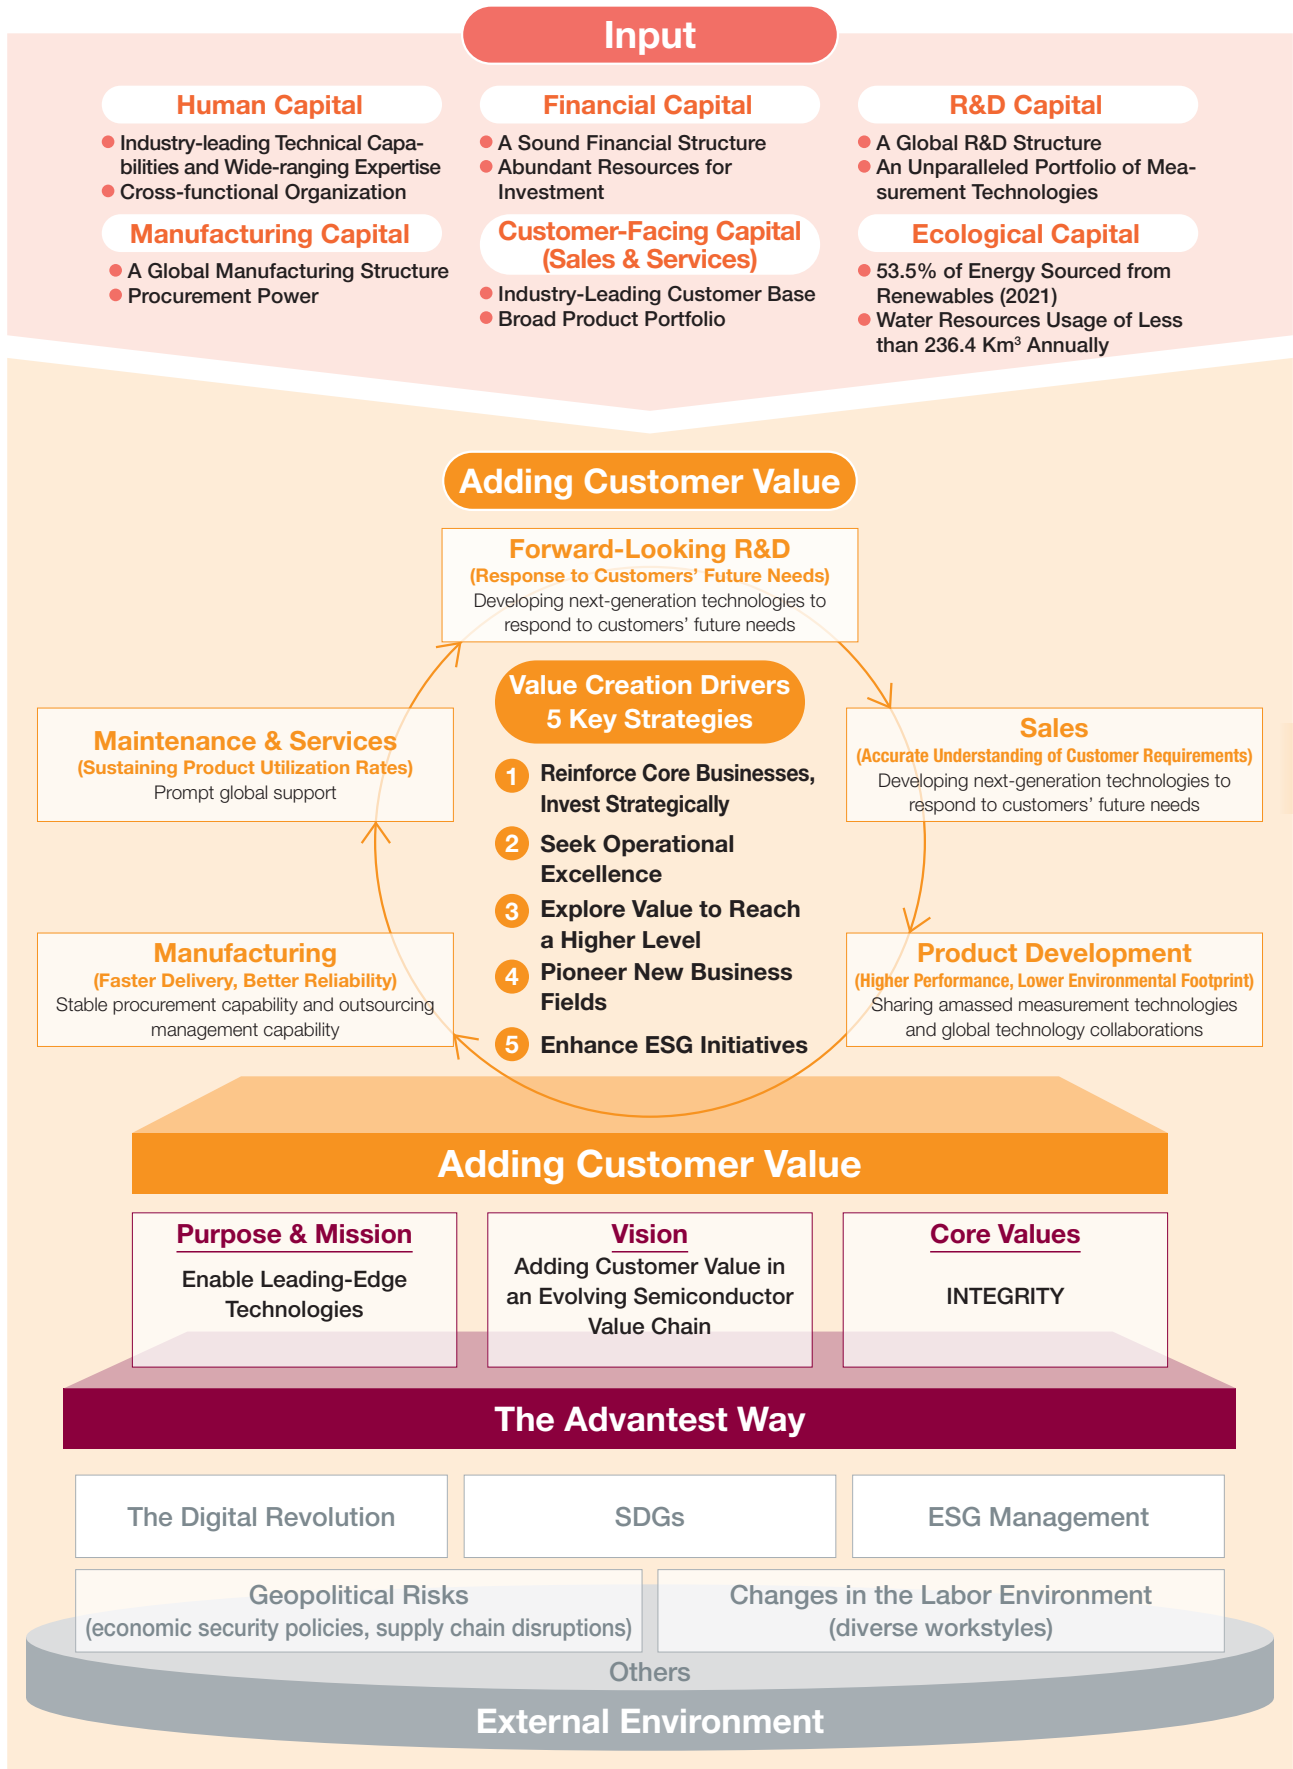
Input

Human Capital
● Industry-leading Technical Capabilities and Wide-ranging Expertise
● Cross-functional Organization

Financial Capital
● A Sound Financial Structure
● Abundant Resources for Investment

R&D Capital
● A Global R&D Structure
● An Unparalleled Portfolio of Measurement Technologies

Manufacturing Capital
● A Global Manufacturing Structure
● Procurement Power

Customer-Facing Capital (Sales & Services)
● Industry-Leading Customer Base
● Broad Product Portfolio

Ecological Capital
● 53.5% of Energy Sourced from Renewables (2021)
● Water Resources Usage of Less than 236.4 Km$^3$ Annually

Adding Customer Value

Forward-Looking R&D
(Response to Customers' Future Needs)
Developing next-generation technologies to respond to customers' future needs

Value Creation Drivers
5 Key Strategies

1 Reinforce Core Businesses, Invest Strategically
2 Seek Operational Excellence
3 Explore Value to Reach a Higher Level
4 Pioneer New Business Fields
5 Enhance ESG Initiatives

Maintenance & Services
(Sustaining Product Utilization Rates)
Prompt global support

Sales
(Accurate Understanding of Customer Requirements)
Developing next-generation technologies to respond to customers' future needs

Manufacturing
(Faster Delivery, Better Reliability)
Stable procurement capability and outsourcing management capability

Product Development
(Higher Performance, Lower Environmental Footprint)
Sharing amassed measurement technologies and global technology collaborations

Adding Customer Value

Purpose & Mission
Enable Leading-Edge Technologies

Vision
Adding Customer Value in an Evolving Semiconductor Value Chain

Core Values
INTEGRITY

The Advantest Way

The Digital Revolution

SDGs

ESG Management

Geopolitical Risks
(economic security policies, supply chain disruptions)

Changes in the Labor Environment
(diverse workstyles)

Others

External Environment